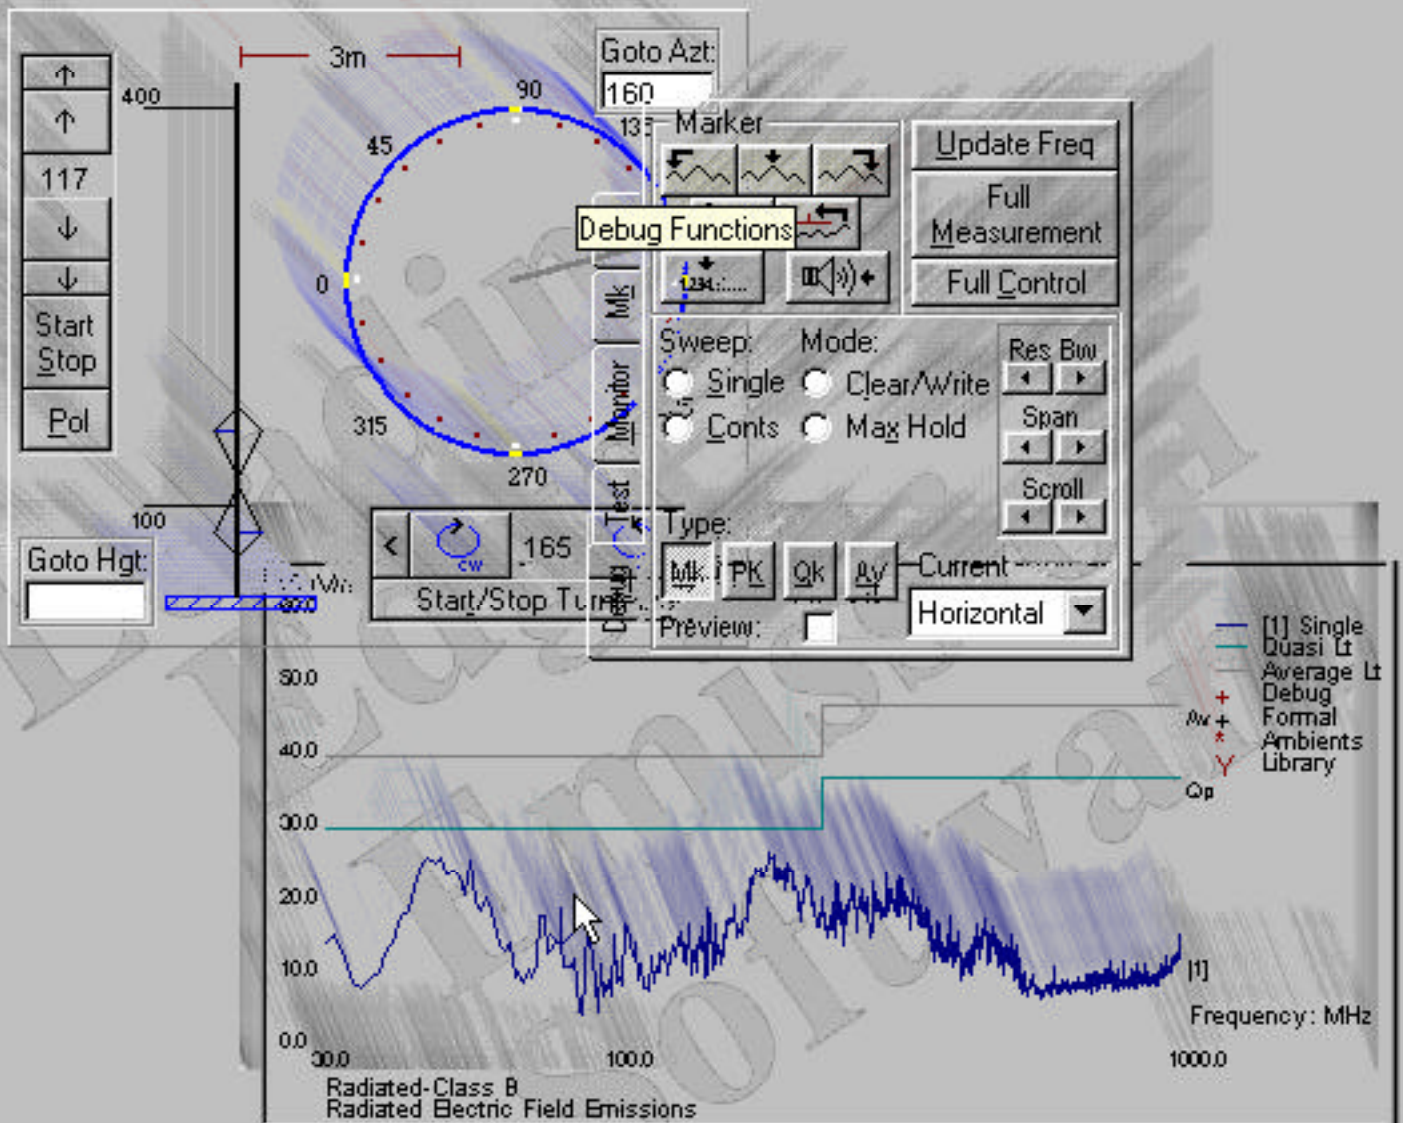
3m

400

117

Start
Stop

Pol

100

Goto Hgt:

90

45

0

315

270

135

Goto Azt:
160

Marker

Debug Functions

Mk

Monitor

Test

Debug

Update Freq

Full
Measurement

Full Control

Sweep:
Single
Conts

Mode:
Clear/Write
Max Hold

Res Bw

Span

Scroll

CW

165

Start/Stop Turn

Type:
Mk
PK
Qk
Av

Current

Horizontal

Preview:

50.0
40.0
30.0
20.0
10.0
0.0

30.0
100.0
1000.0

[1] Single
Quasi Lt
Average Lt
Debug
Formal
Ambients
Library

Av
Qp

[1]

Frequency: MHz

Radiated-Class B
Radiated Electric Field Emissions